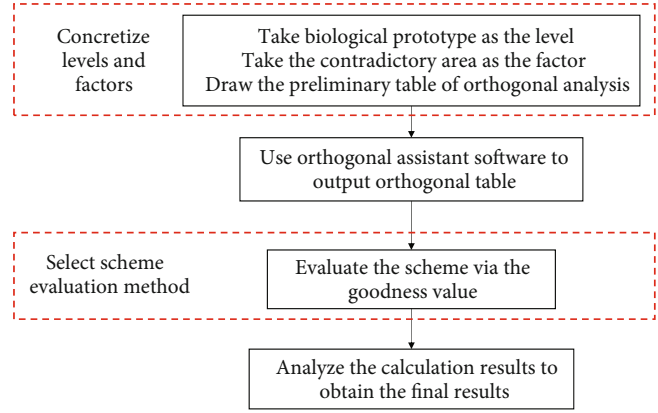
Concretize levels and factors

Take biological prototype as the level
Take the contradictory area as the factor
Draw the preliminary table of orthogonal analysis

Use orthogonal assistant software to output orthogonal table

Select scheme evaluation method

Evaluate the scheme via the goodness value

Analyze the calculation results to obtain the final results